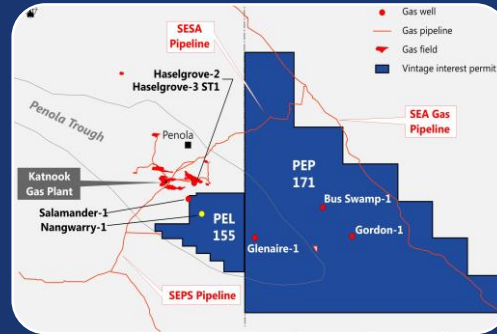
Gas well
Gas pipeline
Gas field
Vintage interest permit

SESA Pipeline

Haselgrove-2
Haselgrove-3 ST1

Penola Trough

Penola

SEA Gas Pipeline

PEP 171

Katnook Gas Plant

Bus Swamp-1

Salamander-1
Nangwarry-1

PEL 155

Gordon-1

Glenaire-1

SEPS Pipeline